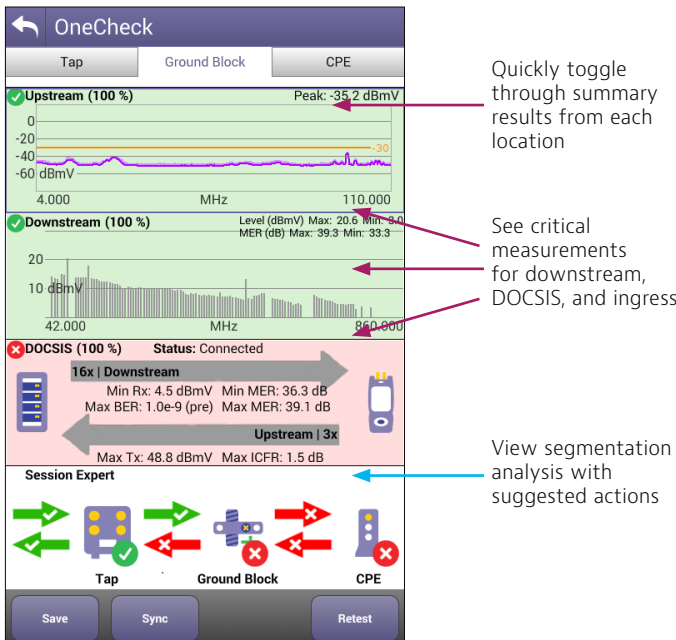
OneCheck

Tap | Ground Block | CPE

Upstream (100 %) Peak: -35.2 dBmV

0
-20
-40
-60 dBmV
-30
4.000 MHz 110.000

Downstream (100 %) Level (dBmV) Max: 20.6 Min: 0.0
MER (dB) Max: 39.3 Min: 33.3

20
10 dBmV
42.000 MHz 860.000

DOCSIS (100 %) Status: Connected

16x | Downstream
Min Rx: 4.5 dBmV Min MER: 36.3 dB
Max BER: 1.0e-9 (pre) Max MER: 39.1 dB

Upstream | 3x
Max Tx: 48.8 dBmV Max ICFR: 1.5 dB

Session Expert

Tap Ground Block CPE

Save Sync Retest

Quickly toggle through summary results from each location

See critical measurements for downstream, DOCSIS, and ingress

View segmentation analysis with suggested actions